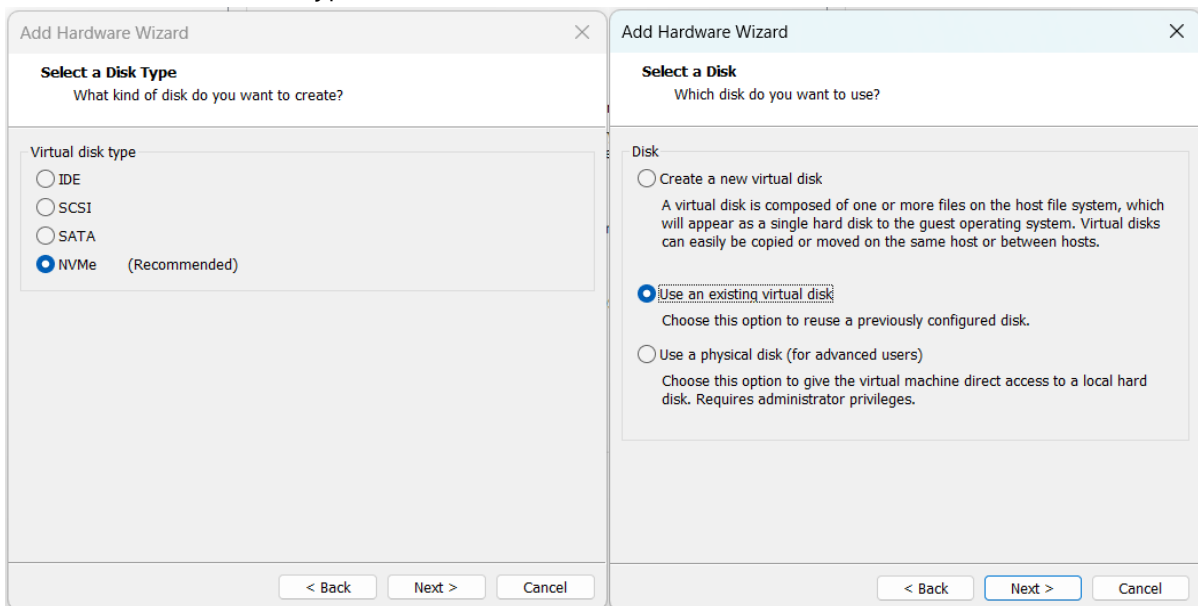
Add Hardware Wizard

Select a Disk Type
What kind of disk do you want to create?

Virtual disk type
IDE
SCSI
SATA
NVMe (Recommended)

< Back Next > Cancel

Add Hardware Wizard

Select a Disk
Which disk do you want to use?

Disk
Create a new virtual disk
A virtual disk is composed of one or more files on the host file system, which will appear as a single hard disk to the guest operating system. Virtual disks can easily be copied or moved on the same host or between hosts.

Use an existing virtual disk
Choose this option to reuse a previously configured disk.

Use a physical disk (for advanced users)
Choose this option to give the virtual machine direct access to a local hard disk. Requires administrator privileges.

< Back Next > Cancel